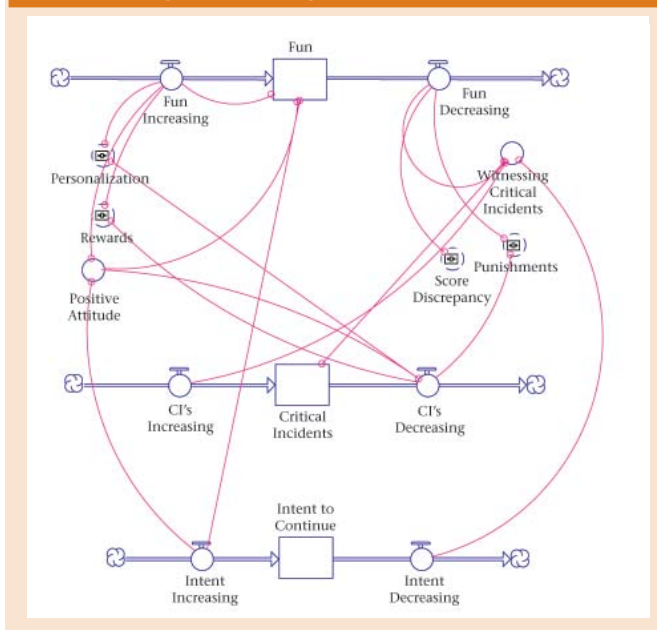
Fun

Fun Increasing

Fun Decreasing

Personalization

Witnessing Critical Incidents

Rewards

Score Discrepancy

Punishments

Positive Attitude

CI's Increasing

Critical Incidents

CI's Decreasing

Intent to Continue

Intent Increasing

Intent Decreasing